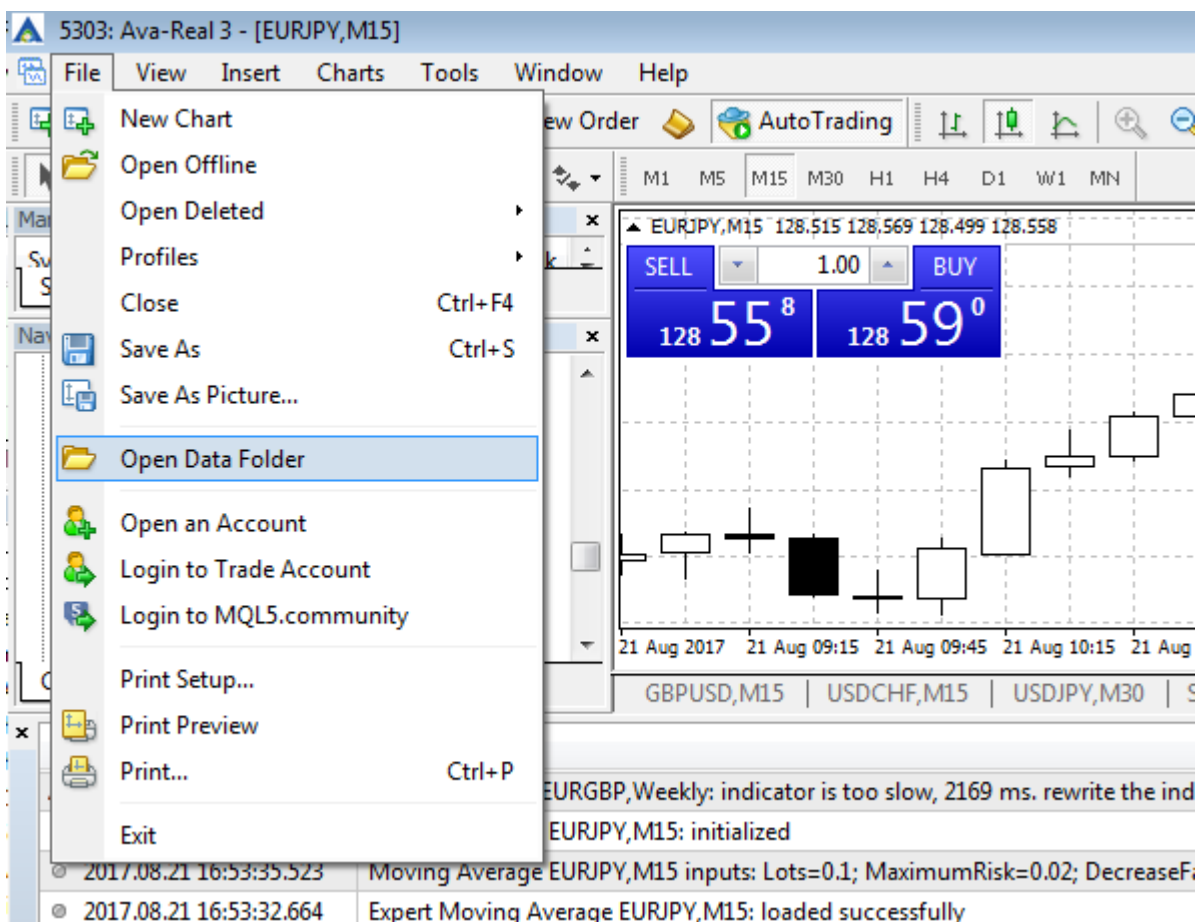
5303: Ava-Real 3 - [EURJPY,M15]

File View Insert Charts Tools Window Help

New Chart
Open Offline
Open Deleted
Profiles
Close Ctrl+F4
Save As Ctrl+S
Save As Picture...
Open Data Folder
Open an Account
Login to Trade Account
Login to MQL5.community
Print Setup...
Print Preview
Print... Ctrl+P
Exit

ew Order AutoTrading

M1 M5 M15 M30 H1 H4 D1 W1 MN

EURJPY,M15 128.515 128.569 128.499 128.558

SELL 1.00 BUY
128 55 8 128 59 0

21 Aug 2017 21 Aug 09:15 21 Aug 09:45 21 Aug 10:15 21 Aug

GBPUSD,M15 USDCHF,M15 USDJPY,M30

EURGBP,Weekly: indicator is too slow, 2169 ms. rewrite the ind
EURJPY,M15: initialized
2017.08.21 16:53:35.523 Moving Average EURJPY,M15 inputs: Lots=0.1; MaximumRisk=0.02; DecreaseFa
2017.08.21 16:53:32.664 Expert Moving Average EURJPY,M15: loaded successfully